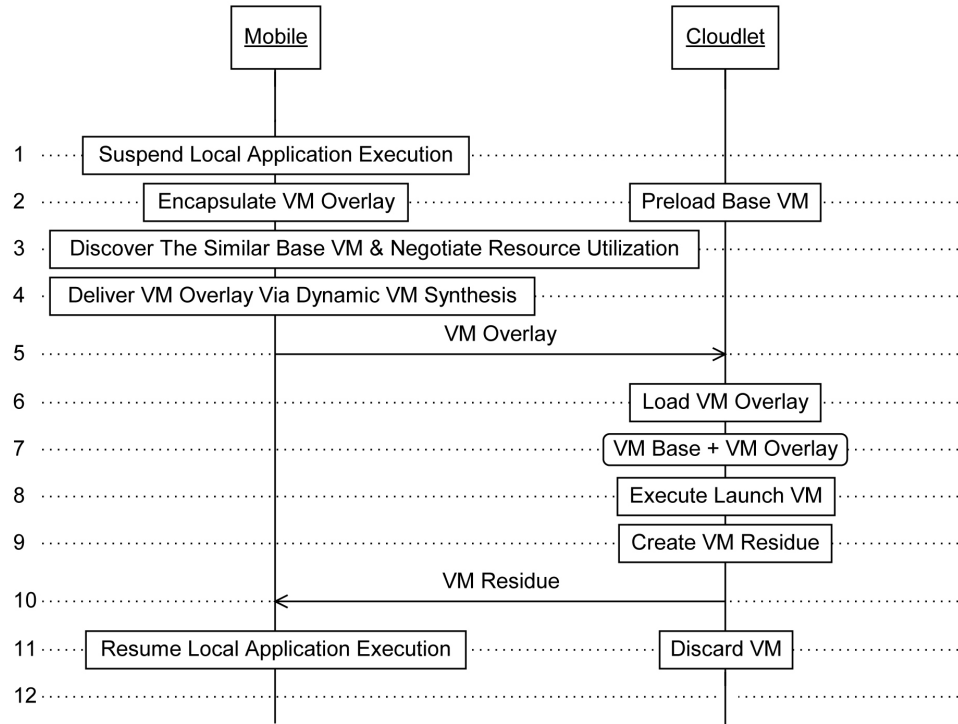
Mobile

Cloudlet

1 Suspend Local Application Execution

2 Encapsulate VM Overlay

Preload Base VM

3 Discover The Similar Base VM & Negotiate Resource Utilization

4 Deliver VM Overlay Via Dynamic VM Synthesis

VM Overlay

5

6 Load VM Overlay

7 VM Base + VM Overlay

8 Execute Launch VM

9 Create VM Residue

VM Residue

10

11 Resume Local Application Execution

Discard VM

12